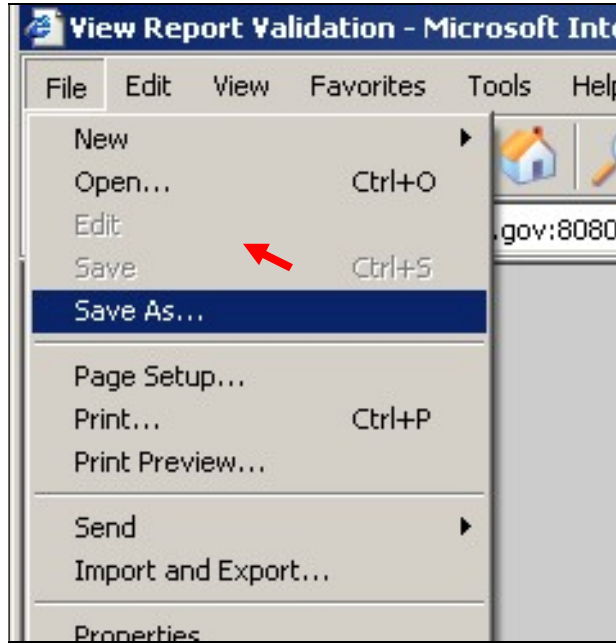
View Report Validation - Microsoft Int

File Edit View Favorites Tools Help

New
Open... Ctrl+O
Edit
Save Ctrl+S
Save As...
Page Setup...
Print... Ctrl+P
Print Preview...
Send
Import and Export...
Properties

.gov:8080